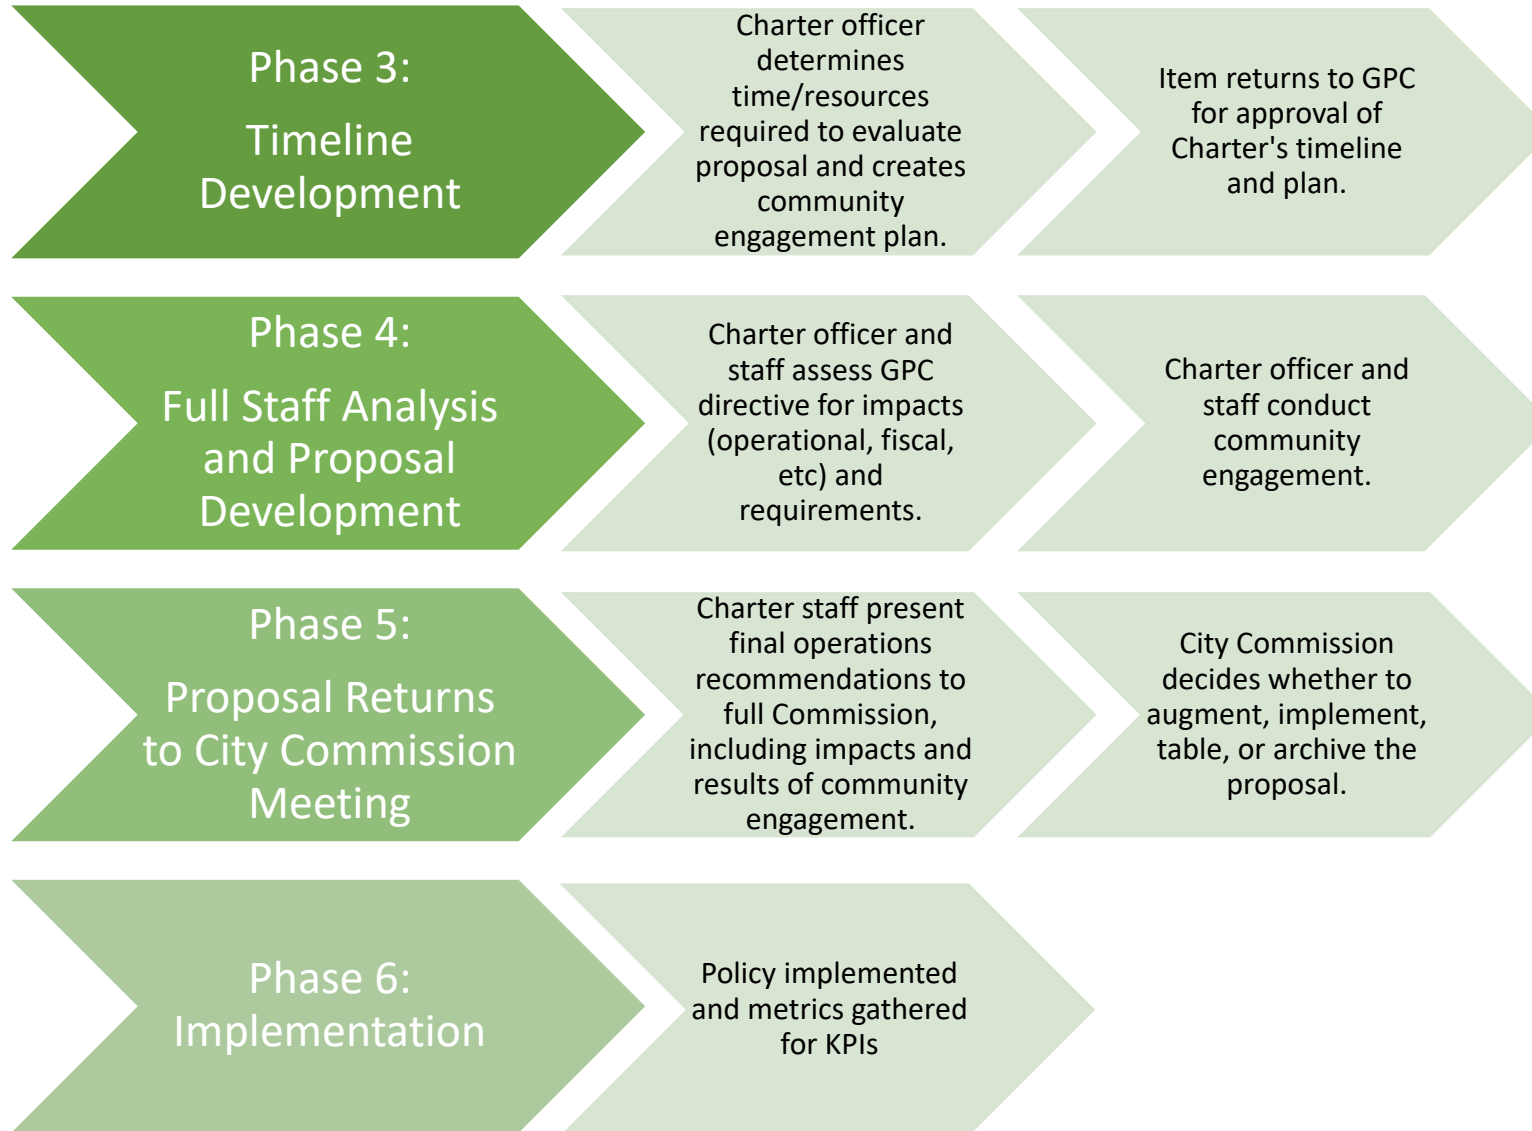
Phase 3:

Timeline Development

Charter officer determines time/resources required to evaluate proposal and creates community engagement plan.

Item returns to GPC for approval of Charter's timeline and plan.

Phase 4:

Full Staff Analysis and Proposal Development

Charter officer and staff assess GPC directive for impacts (operational, fiscal, etc) and requirements.

Charter officer and staff conduct community engagement.

Phase 5:

Proposal Returns to City Commission Meeting

Charter staff present final operations recommendations to full Commission, including impacts and results of community engagement.

City Commission decides whether to augment, implement, table, or archive the proposal.

Phase 6: Implementation

Policy implemented and metrics gathered for KPIs